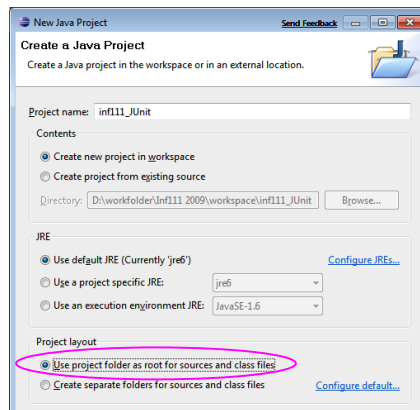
New Java Project
Send Feedback

Create a Java Project
Create a Java project in the workspace or in an external location.

Project name: inf111_JUnit

Contents
Create new project in workspace
Create project from existing source
Directory: D:\workfolder\Inf111 2009\workspace\inf111_JUnit
Browse...

JRE
Use default JRE (Currently 'jre6')
Configure JREs...
Use a project specific JRE: jre6
Use an execution environment JRE: JavaSE-1.6

Project layout
Use project folder as root for sources and class files
Create separate folders for sources and class files
Configure default...